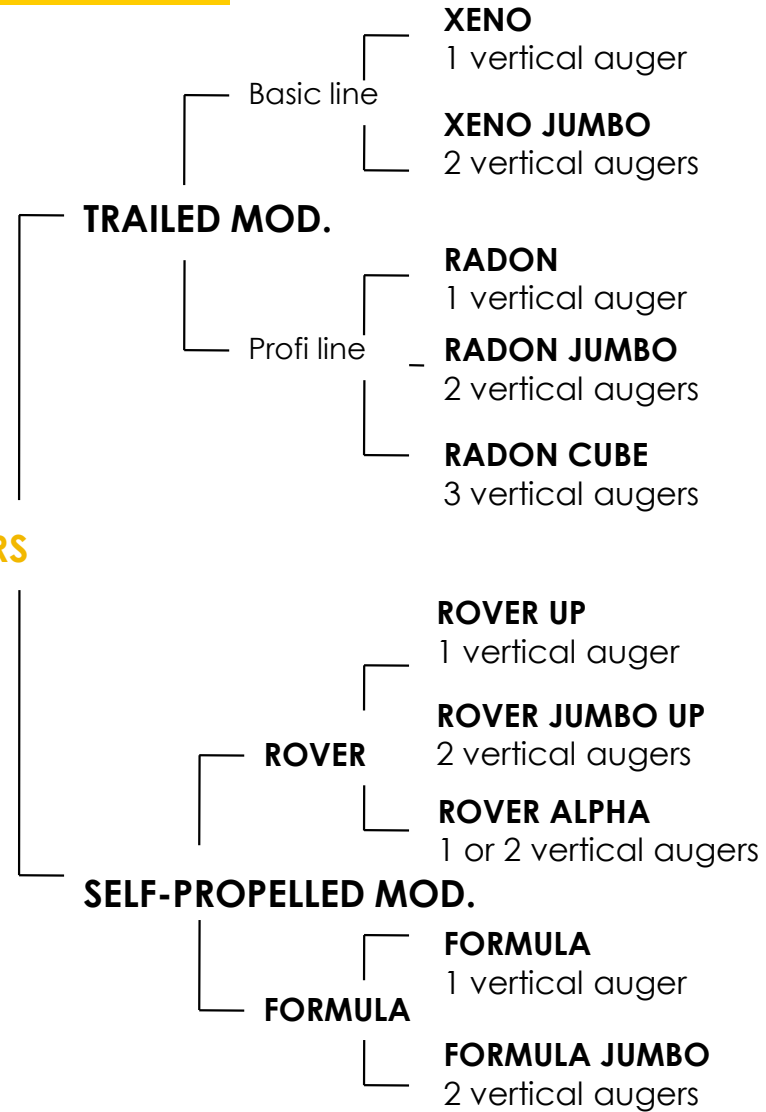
XENO
1 vertical auger

Basic line

XENO JUMBO
2 vertical augers

TRAILED MOD.

RADON
1 vertical auger

Profi line

RADON JUMBO
2 vertical augers

RADON CUBE
3 vertical augers

RS

ROVER UP
1 vertical auger

ROVER JUMBO UP
2 vertical augers

ROVER

ROVER ALPHA
1 or 2 vertical augers

SELF-PROPELLED MOD.

FORMULA
1 vertical auger

FORMULA

FORMULA JUMBO
2 vertical augers